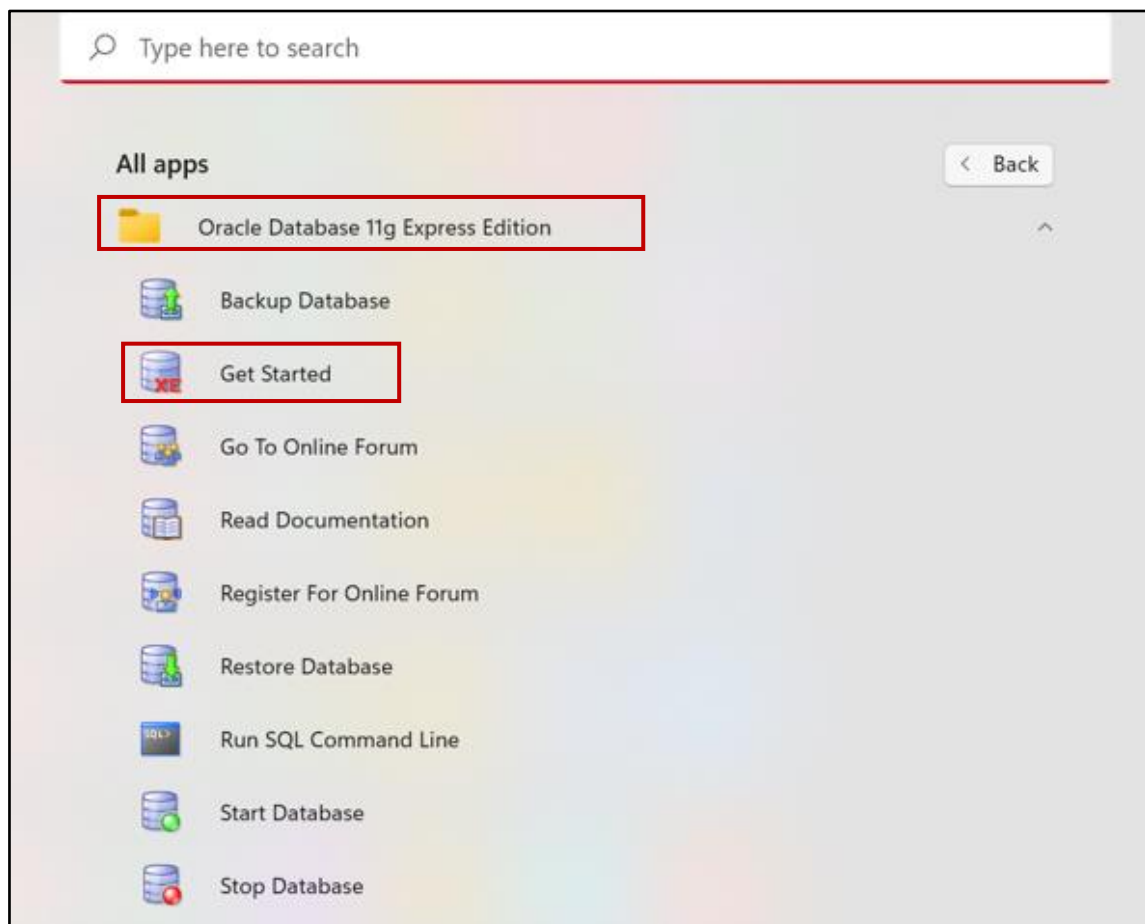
Type here to search

All apps

< Back

Oracle Database 11g Express Edition

Backup Database

Get Started

Go To Online Forum

Read Documentation

Register For Online Forum

Restore Database

Run SQL Command Line

Start Database

Stop Database